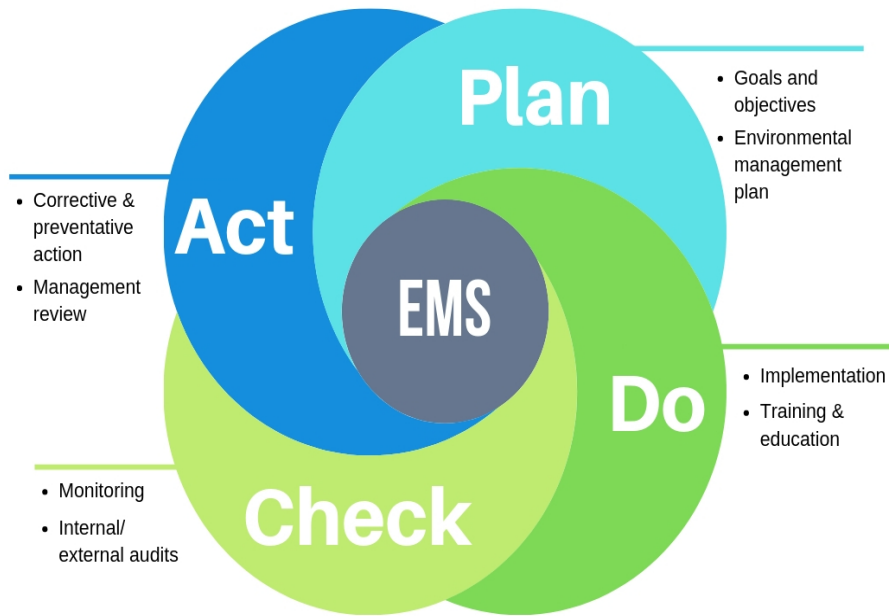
Plan

- Goals and objectives
- Environmental management plan

Act

- Corrective & preventative action
- Management review

EMS

Do

- Implementation
- Training & education

Check

- Monitoring
- Internal/ external audits